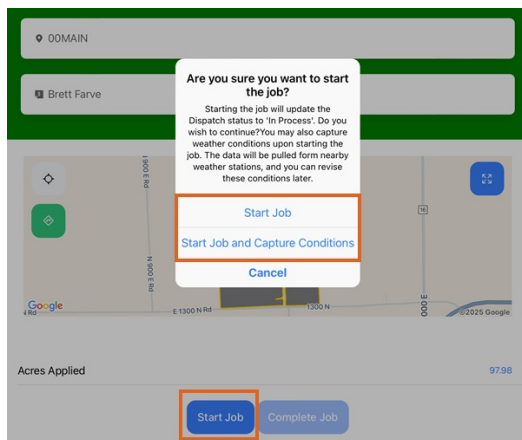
00MAIN

Brett Farve

Are you sure you want to start the job?

Starting the job will update the Dispatch status to 'In Process'. Do you wish to continue?You may also capture weather conditions upon starting the job. The data will be pulled form nearby weather stations, and you can revise these conditions later.

Start Job

Start Job and Capture Conditions

Cancel

N 900 E Rd

N 900 E Rd

E 1300 N Rd

1300 N

900 E

16

Google

©2025 Google

Acres Applied

97.98

Start Job

Complete Job